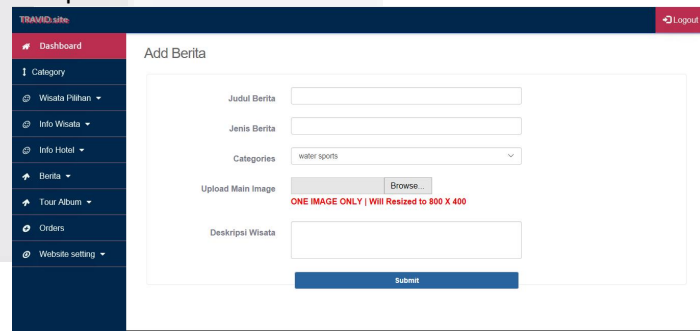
TRAVID.site

Logout

Dashboard
Category
Wisata Pilihan
Info Wisata
Info Hotel
Berita
Tour Album
Orders
Website setting

Add Berita

Judul Berita

Jenis Berita

Categories water sports

Upload Main Image Browse...

ONE IMAGE ONLY | Will Resized to 800 X 400

Deskripsi Wisata

Submit